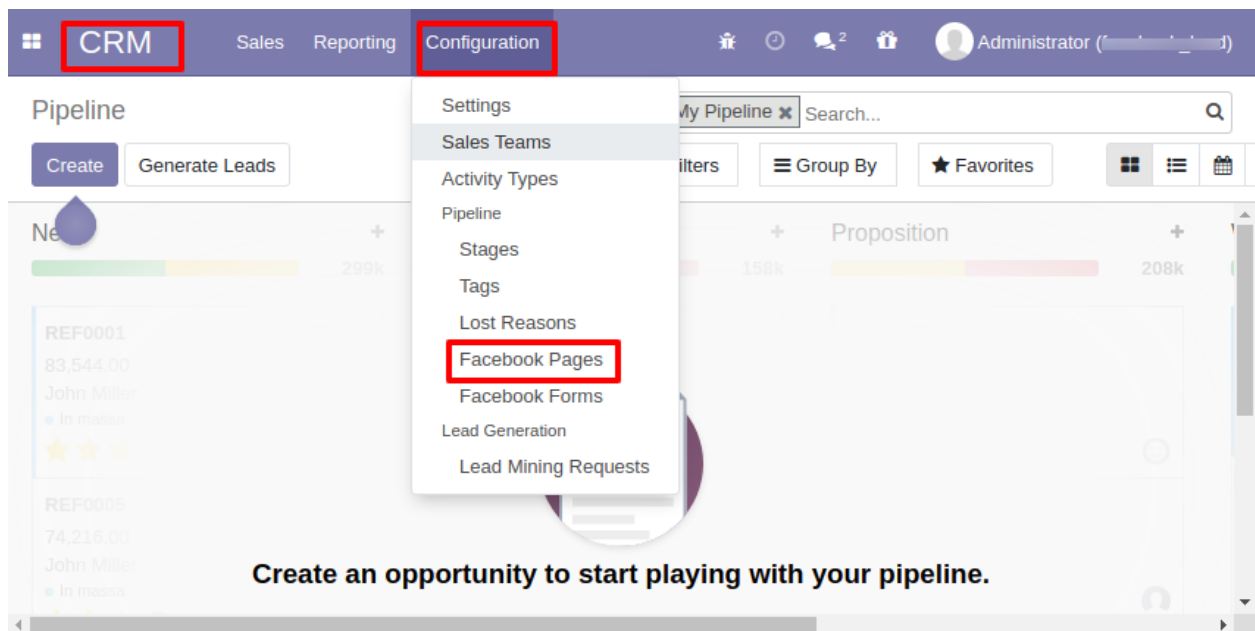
CRM Sales Reporting Configuration

2

Administrator ([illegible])

Pipeline

Create Generate Leads

My Pipeline ✖ Search...

ilters Group By Favorites

Settings
Sales Teams
Activity Types
Pipeline
Stages
Tags
Lost Reasons
Facebook Pages
Facebook Forms
Lead Generation
Lead Mining Requests

Ne +
299k

+
158k

Proposition +
208k

REF0001
83,544.00
John Miller
In massa

REF0005
74,216.00
John Miller
In massa

Create an opportunity to start playing with your pipeline.